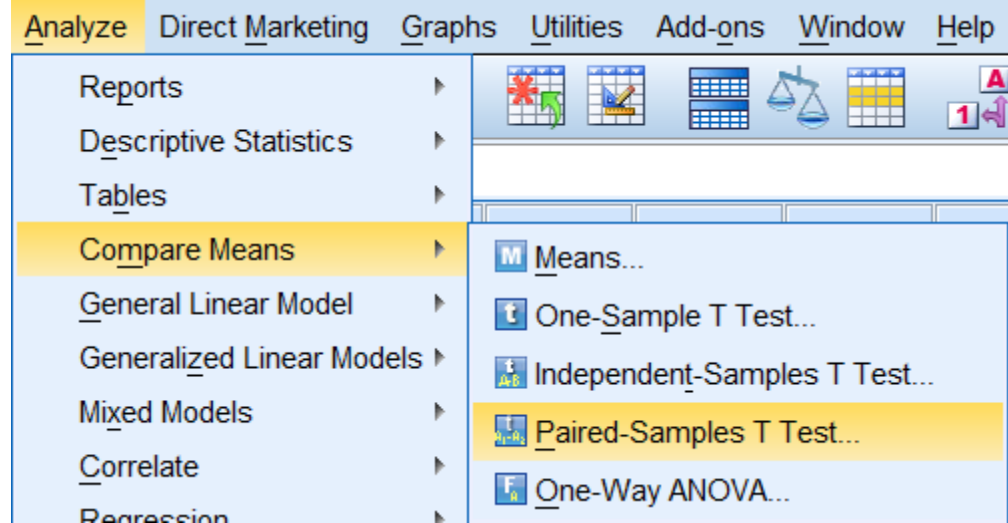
Analyze Direct Marketing Graphs Utilities Add-ons Window Help

Reports
Descriptive Statistics
Tables
Compare Means
General Linear Model
Generalized Linear Models
Mixed Models
Correlate
Regression

Means...
One-Sample T Test...
Independent-Samples T Test...
Paired-Samples T Test...
One-Way ANOVA...